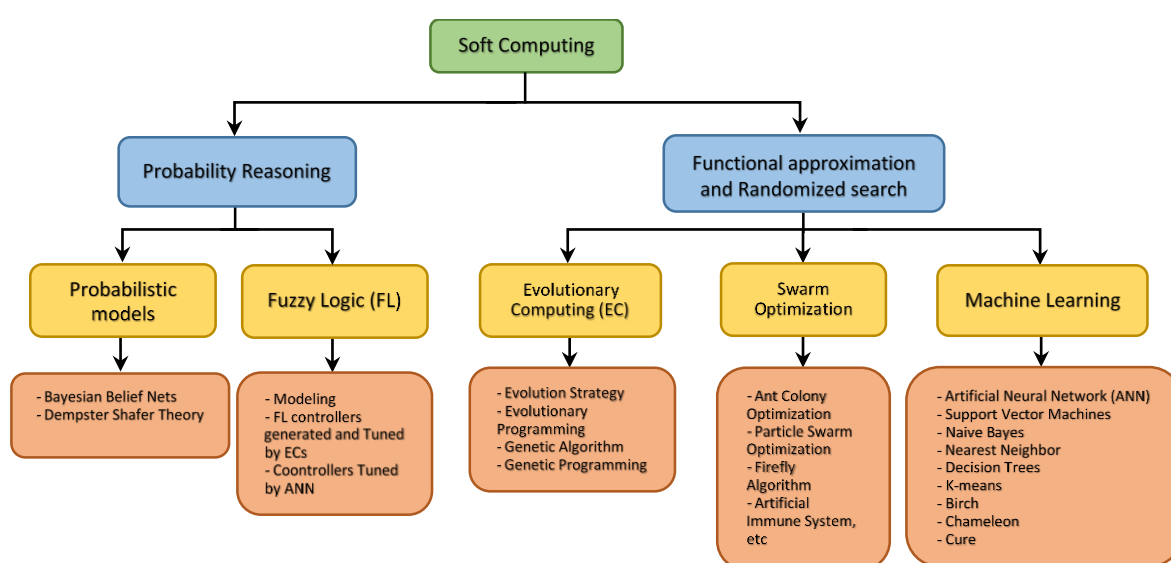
Soft Computing

Probability Reasoning

Functional approximation and Randomized search

Probabilistic models

Fuzzy Logic (FL)

Evolutionary Computing (EC)

Swarm Optimization

Machine Learning

- Bayesian Belief Nets
- Dempster Shafer Theory

- Modeling
- FL controllers generated and Tuned by ECs
- Coontrollers Tuned by ANN

- Evolution Strategy
- Evolutionary Programming
- Genetic Algorithm
- Genetic Programming

- Ant Colony Optimization
- Particle Swarm Optimization
- Firefly Algorithm
- Artificial Immune System, etc

- Artificial Neural Network (ANN)
- Support Vector Machines
- Naive Bayes
- Nearest Neighbor
- Decision Trees
- K-means
- Birch
- Chameleon
- Cure